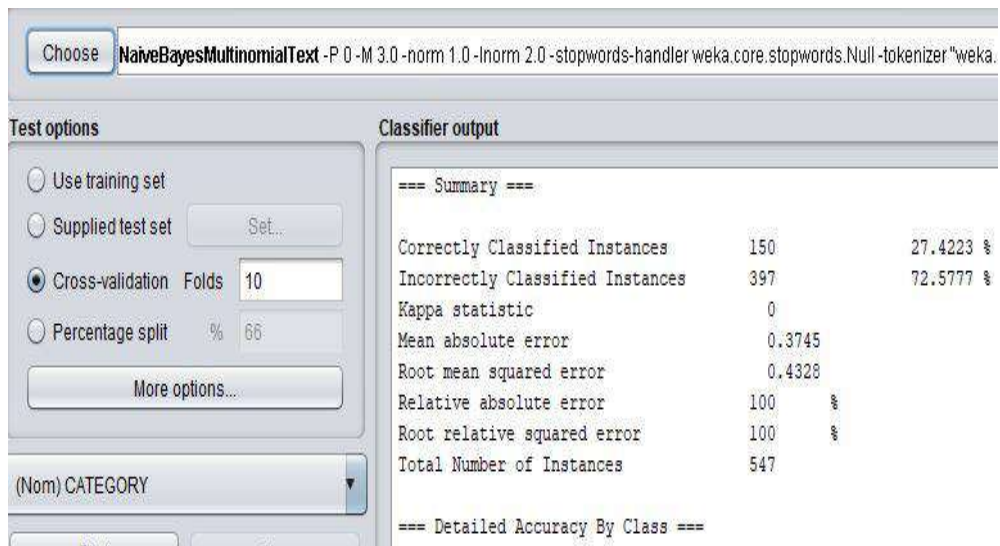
Choose NaiveBayesMultinomialText -P 0 -M 3.0 -norm 1.0 -lnorm 2.0 -stopwords-handler weka.core.stopwords.Null -tokenizer "weka.

Test options

Use training set

Supplied test set Set...

Cross-validation Folds 10

Percentage split % 66

More options...

(Nom) CATEGORY

Classifier output

=== Summary ===

| | | |
|---|---|---|
| Correctly Classified Instances | 150 | 27.4223 % |
| Incorrectly Classified Instances | 397 | 72.5777 % |
| Kappa statistic | 0 | |
| Mean absolute error | 0.3745 | |
| Root mean squared error | 0.4328 | |
| Relative absolute error | 100 % | |
| Root relative squared error | 100 % | |
| Total Number of Instances | 547 | |

=== Detailed Accuracy By Class ===